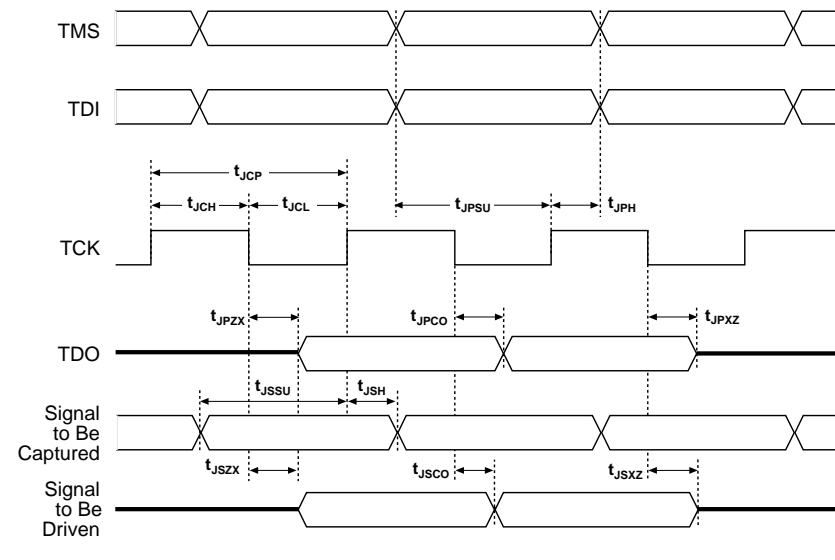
TMS

TDI

$t_{JCP}$

$t_{JCH}$

$t_{JCL}$

$t_{JPSU}$

$t_{JPH}$

TCK

$t_{JPZX}$

$t_{JPCO}$

$t_{JPXZ}$

TDO

$t_{JSSU}$

$t_{JSH}$

Signal to Be Captured

$t_{JSZX}$

$t_{JSCO}$

$t_{JSXZ}$

Signal to Be Driven